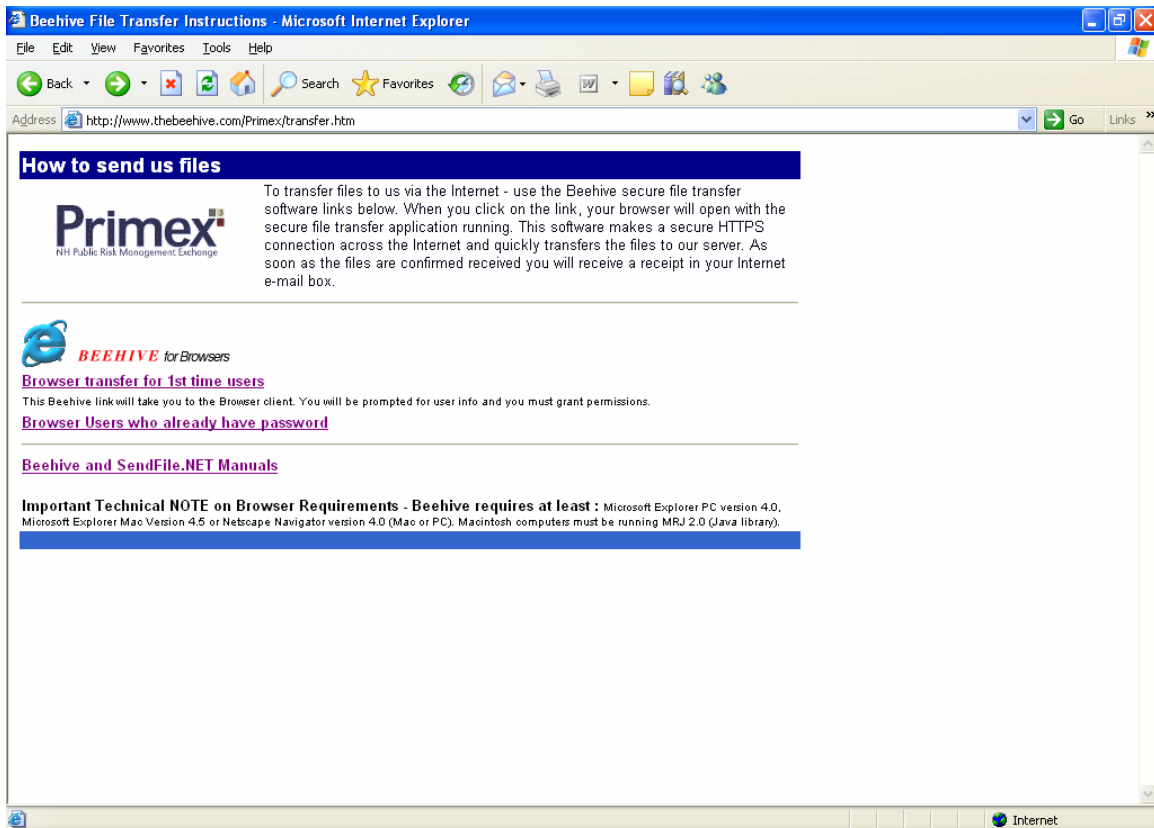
Beehive File Transfer Instructions - Microsoft Internet Explorer

File Edit View Favorites Tools Help

Back Search Favorites

Address http://www.thebeehive.com/Primex/transfer.htm Go Links

How to send us files

Primex
NH Public Risk Management Exchange

To transfer files to us via the Internet - use the Beehive secure file transfer software links below. When you click on the link, your browser will open with the secure file transfer application running. This software makes a secure HTTPS connection across the Internet and quickly transfers the files to our server. As soon as the files are confirmed received you will receive a receipt in your Internet e-mail box.

BEEHIVE for Browsers

Browser transfer for 1st time users

This Beehive link will take you to the Browser client. You will be prompted for user info and you must grant permissions.

Browser Users who already have password

Beehive and SendFile.NET Manuals

Important Technical NOTE on Browser Requirements - Beehive requires at least : Microsoft Explorer PC version 4.0, Microsoft Explorer Mac Version 4.5 or Netscape Navigator version 4.0 (Mac or PC). Macintosh computers must be running MRJ 2.0 (Java library).

Internet